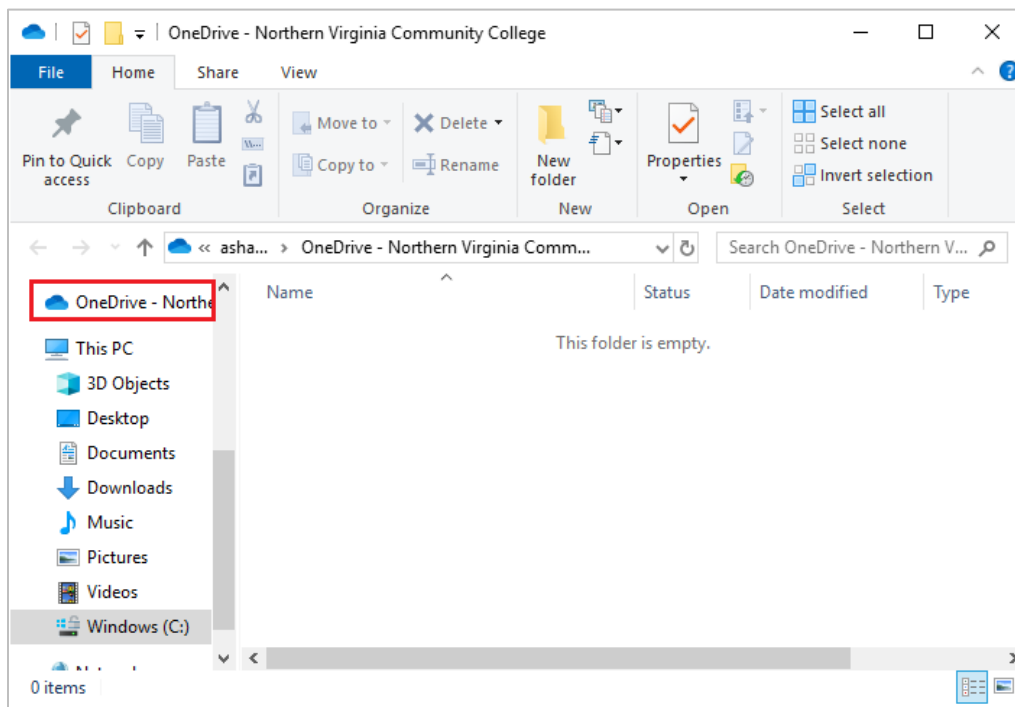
OneDrive - Northern Virginia Community College

File Home Share View

Pin to Quick access
Copy
Paste
Clipboard

Move to
Copy to
Delete
Rename
Organize

New folder
New

Properties
Open

Select all
Select none
Invert selection
Select

« asha... › OneDrive - Northern Virginia Comm...

Search OneDrive - Northern V...

OneDrive - Northe

This PC
3D Objects
Desktop
Documents
Downloads
Music
Pictures
Videos
Windows (C:)

Name
Status
Date modified
Type

This folder is empty.

0 items